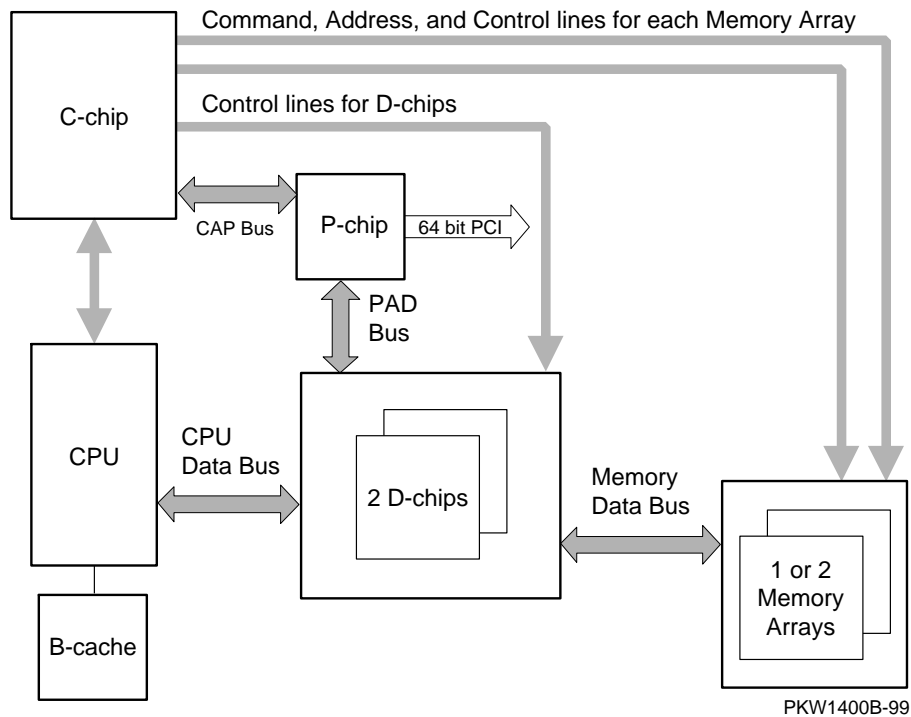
Command, Address, and Control lines for each Memory Array

C-chip

Control lines for D-chips

CAP Bus

P-chip

64 bit PCI

PAD Bus

CPU

CPU Data Bus

2 D-chips

Memory Data Bus

1 or 2 Memory Arrays

B-cache

PKW1400B-99